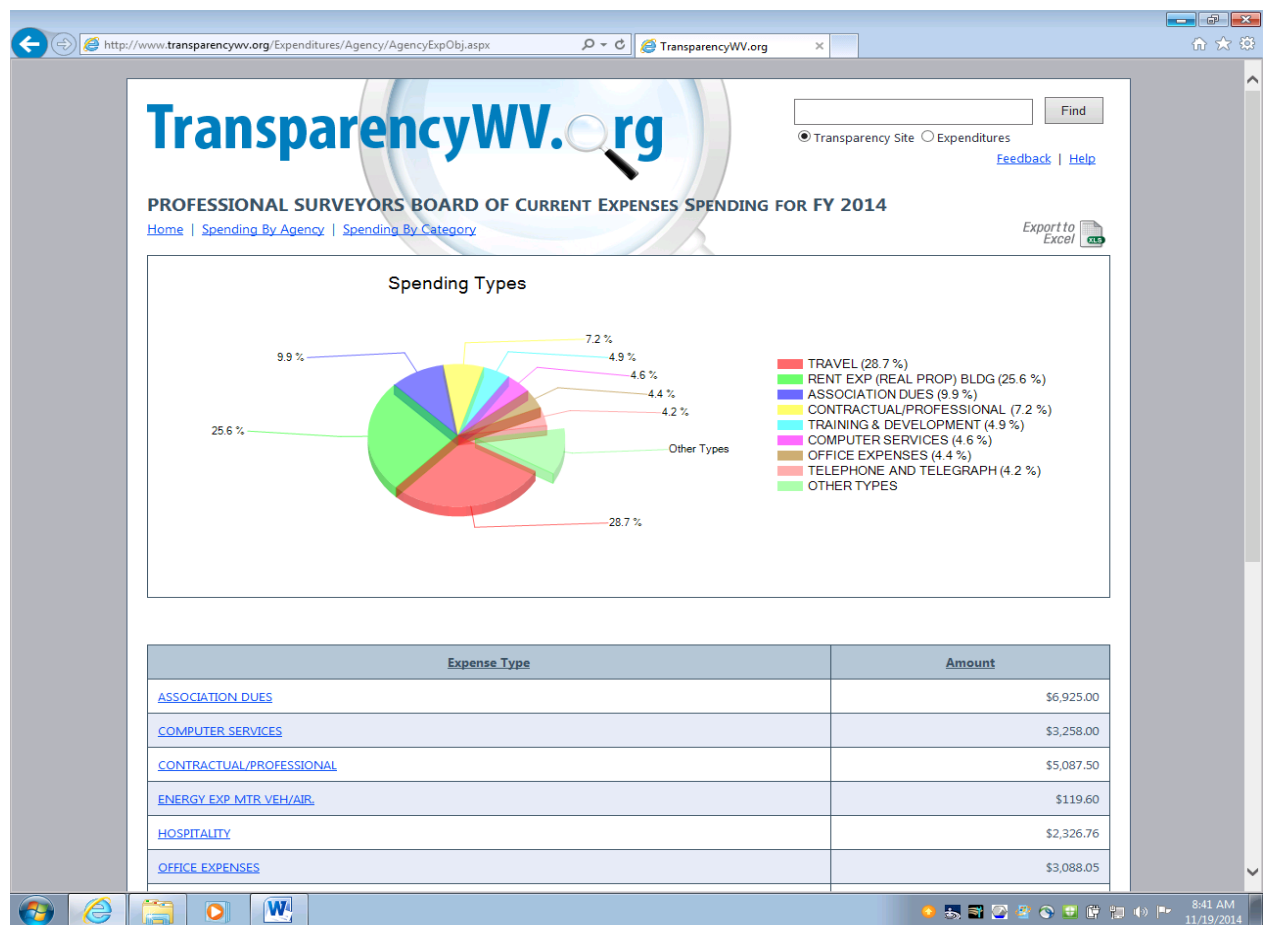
http://www.transparencywv.org/Expenditures/Agency/AgencyExpObj.aspx

TransparencyWV.org

TransparencyWV.org

Find

Transparency Site Expenditures

Feedback | Help

PROFESSIONAL SURVEYORS BOARD OF CURRENT EXPENSES SPENDING FOR FY 2014

Home | Spending By Agency | Spending By Category

Export to Excel XLS

Spending Types

7.2 %
4.9 %
4.6 %
4.4 %
4.2 %
9.9 %
25.6 %
Other Types
28.7 %

TRAVEL (28.7 %)
RENT EXP (REAL PROP) BLDG (25.6 %)
ASSOCIATION DUES (9.9 %)
CONTRACTUAL/PROFESSIONAL (7.2 %)
TRAINING & DEVELOPMENT (4.9 %)
COMPUTER SERVICES (4.6 %)
OFFICE EXPENSES (4.4 %)
TELEPHONE AND TELEGRAPH (4.2 %)
OTHER TYPES

| Expense Type | Amount |
|---|---|
| ASSOCIATION DUES | $6,925.00 |
| COMPUTER SERVICES | $3,258.00 |
| CONTRACTUAL/PROFESSIONAL | $5,087.50 |
| ENERGY EXP MTR VEH/AIR. | $119.60 |
| HOSPITALITY | $2,326.76 |
| OFFICE EXPENSES | $3,088.05 |

8:41 AM
11/19/2014